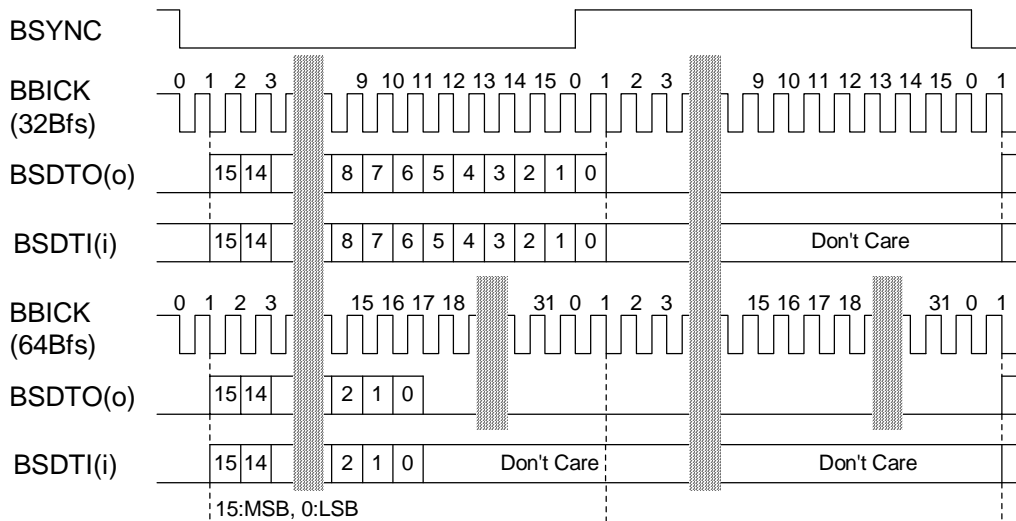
BSYNC

BBICK (32Bfs)

0 1 2 3 9 10 11 12 13 14 15 0 1 2 3 9 10 11 12 13 14 15 0 1

BSDTO(o)

15 14 8 7 6 5 4 3 2 1 0

BSDTI(i)

15 14 8 7 6 5 4 3 2 1 0 Don't Care

BBICK (64Bfs)

0 1 2 3 15 16 17 18 31 0 1 2 3 15 16 17 18 31 0 1

BSDTO(o)

15 14 2 1 0

BSDTI(i)

15 14 2 1 0 Don't Care Don't Care

15:MSB, 0:LSB